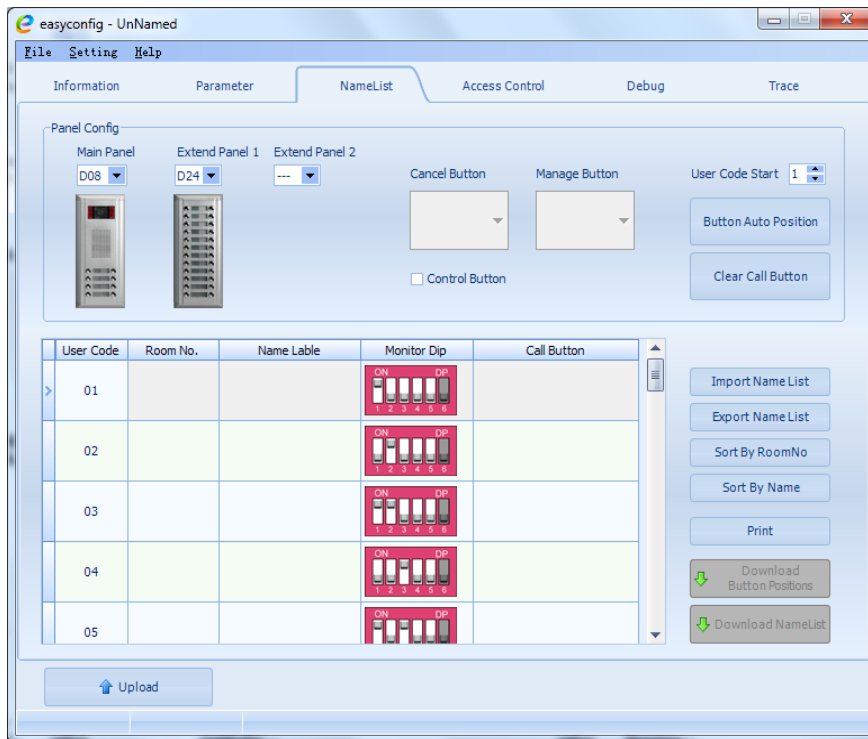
easyconfig - UnNamed

File Setting Help

Information Parameter NameList Access Control Debug Trace

Panel Config

Main Panel D08
Extend Panel 1 D24
Extend Panel 2 ---

Cancel Button
Manage Button
Control Button

User Code Start 1

Button Auto Position
Clear Call Button

| User Code | Room No. | Name Lable | Monitor Dip | Call Button |
|---|---|---|---|---|
| 01 | | | ON DP 1 2 3 4 5 6 | |
| 02 | | | ON DP 1 2 3 4 5 6 | |
| 03 | | | ON DP 1 2 3 4 5 6 | |
| 04 | | | ON DP 1 2 3 4 5 6 | |
| 05 | | | ON DP | |

Import Name List
Export Name List
Sort By RoomNo
Sort By Name
Print
Download Button Positions
Download NameList

Upload